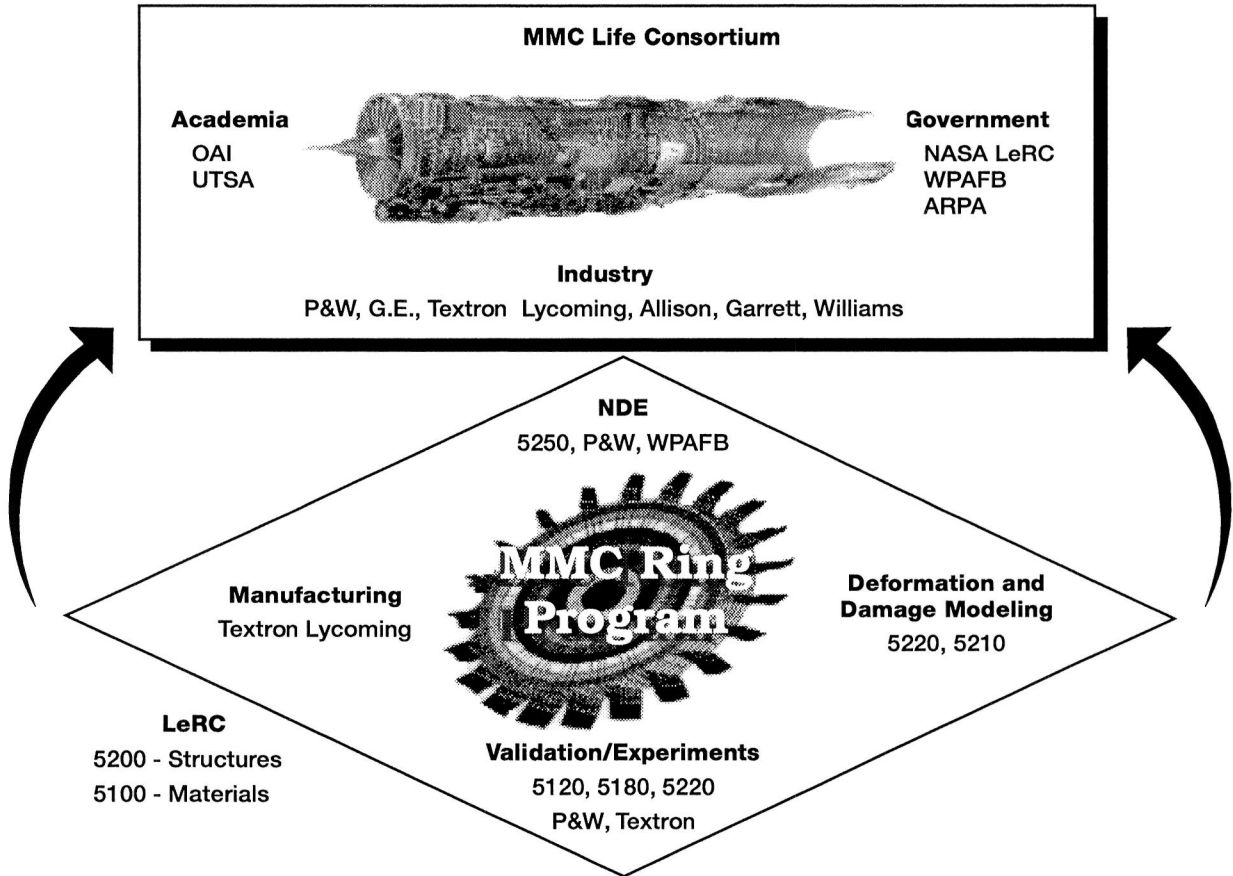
MMC Life Consortium

Academia
OAI
UTSA

Government
NASA LeRC
WPAFB
ARPA

Industry
P&W, G.E., Textron Lycoming, Allison, Garrett, Williams

NDE
5250, P&W, WPAFB

MMC Ring Program

Manufacturing
Textron Lycoming

Deformation and Damage Modeling
5220, 5210

LeRC
5200 - Structures
5100 - Materials

Validation/Experiments
5120, 5180, 5220
P&W, Textron